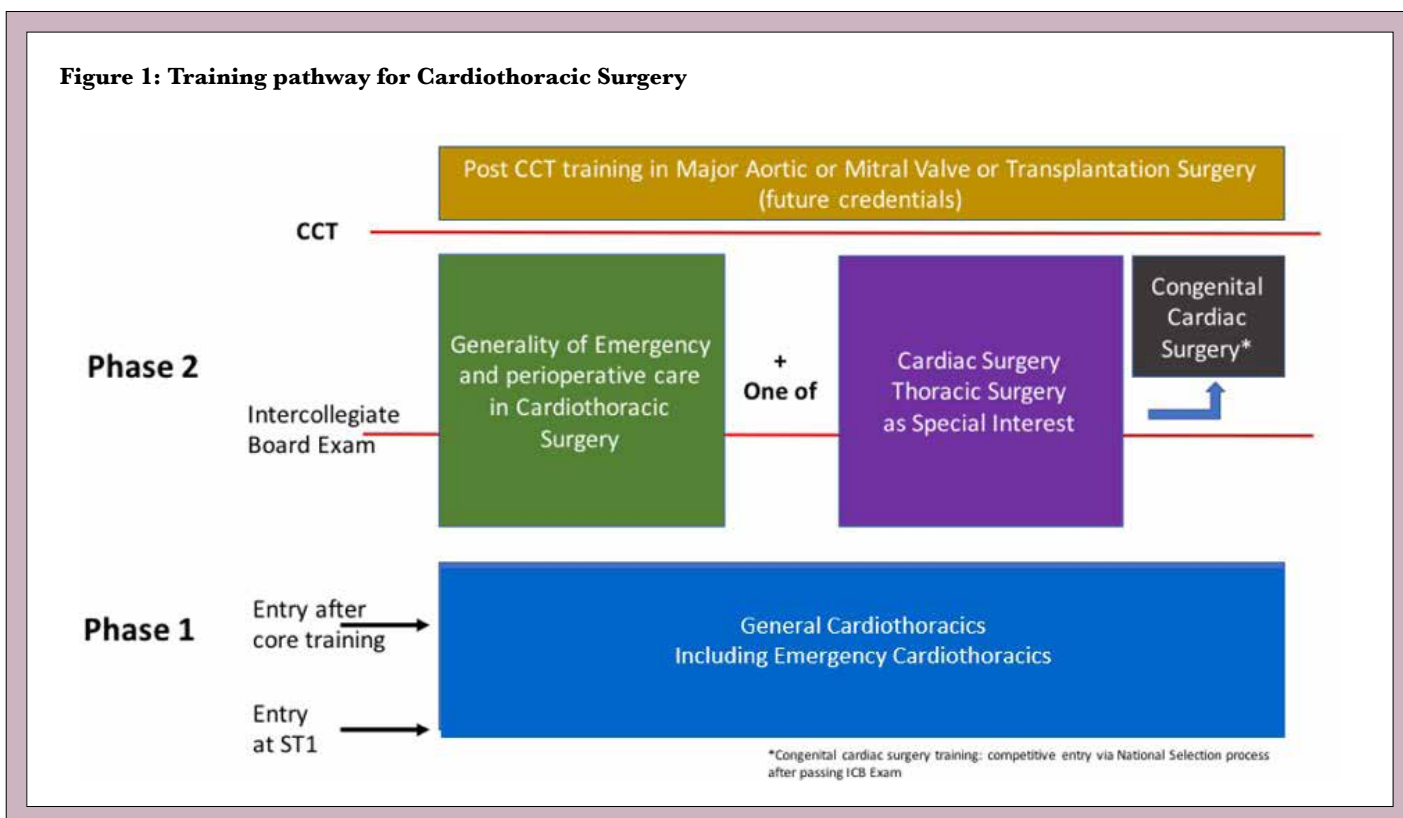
Figure 1: Training pathway for Cardiothoracic Surgery

Post CCT training in Major Aortic or Mitral Valve or Transplantation Surgery (future credentials)

CCT

Phase 2

Intercollegiate Board Exam

Generality of Emergency and perioperative care in Cardiothoracic Surgery

+ One of

Cardiac Surgery Thoracic Surgery as Special Interest

Congenital Cardiac Surgery*

Phase 1

Entry after core training

Entry at ST1

General Cardiothoracics Including Emergency Cardiothoracics

*Congenital cardiac surgery training: competitive entry via National Selection process after passing ICB Exam